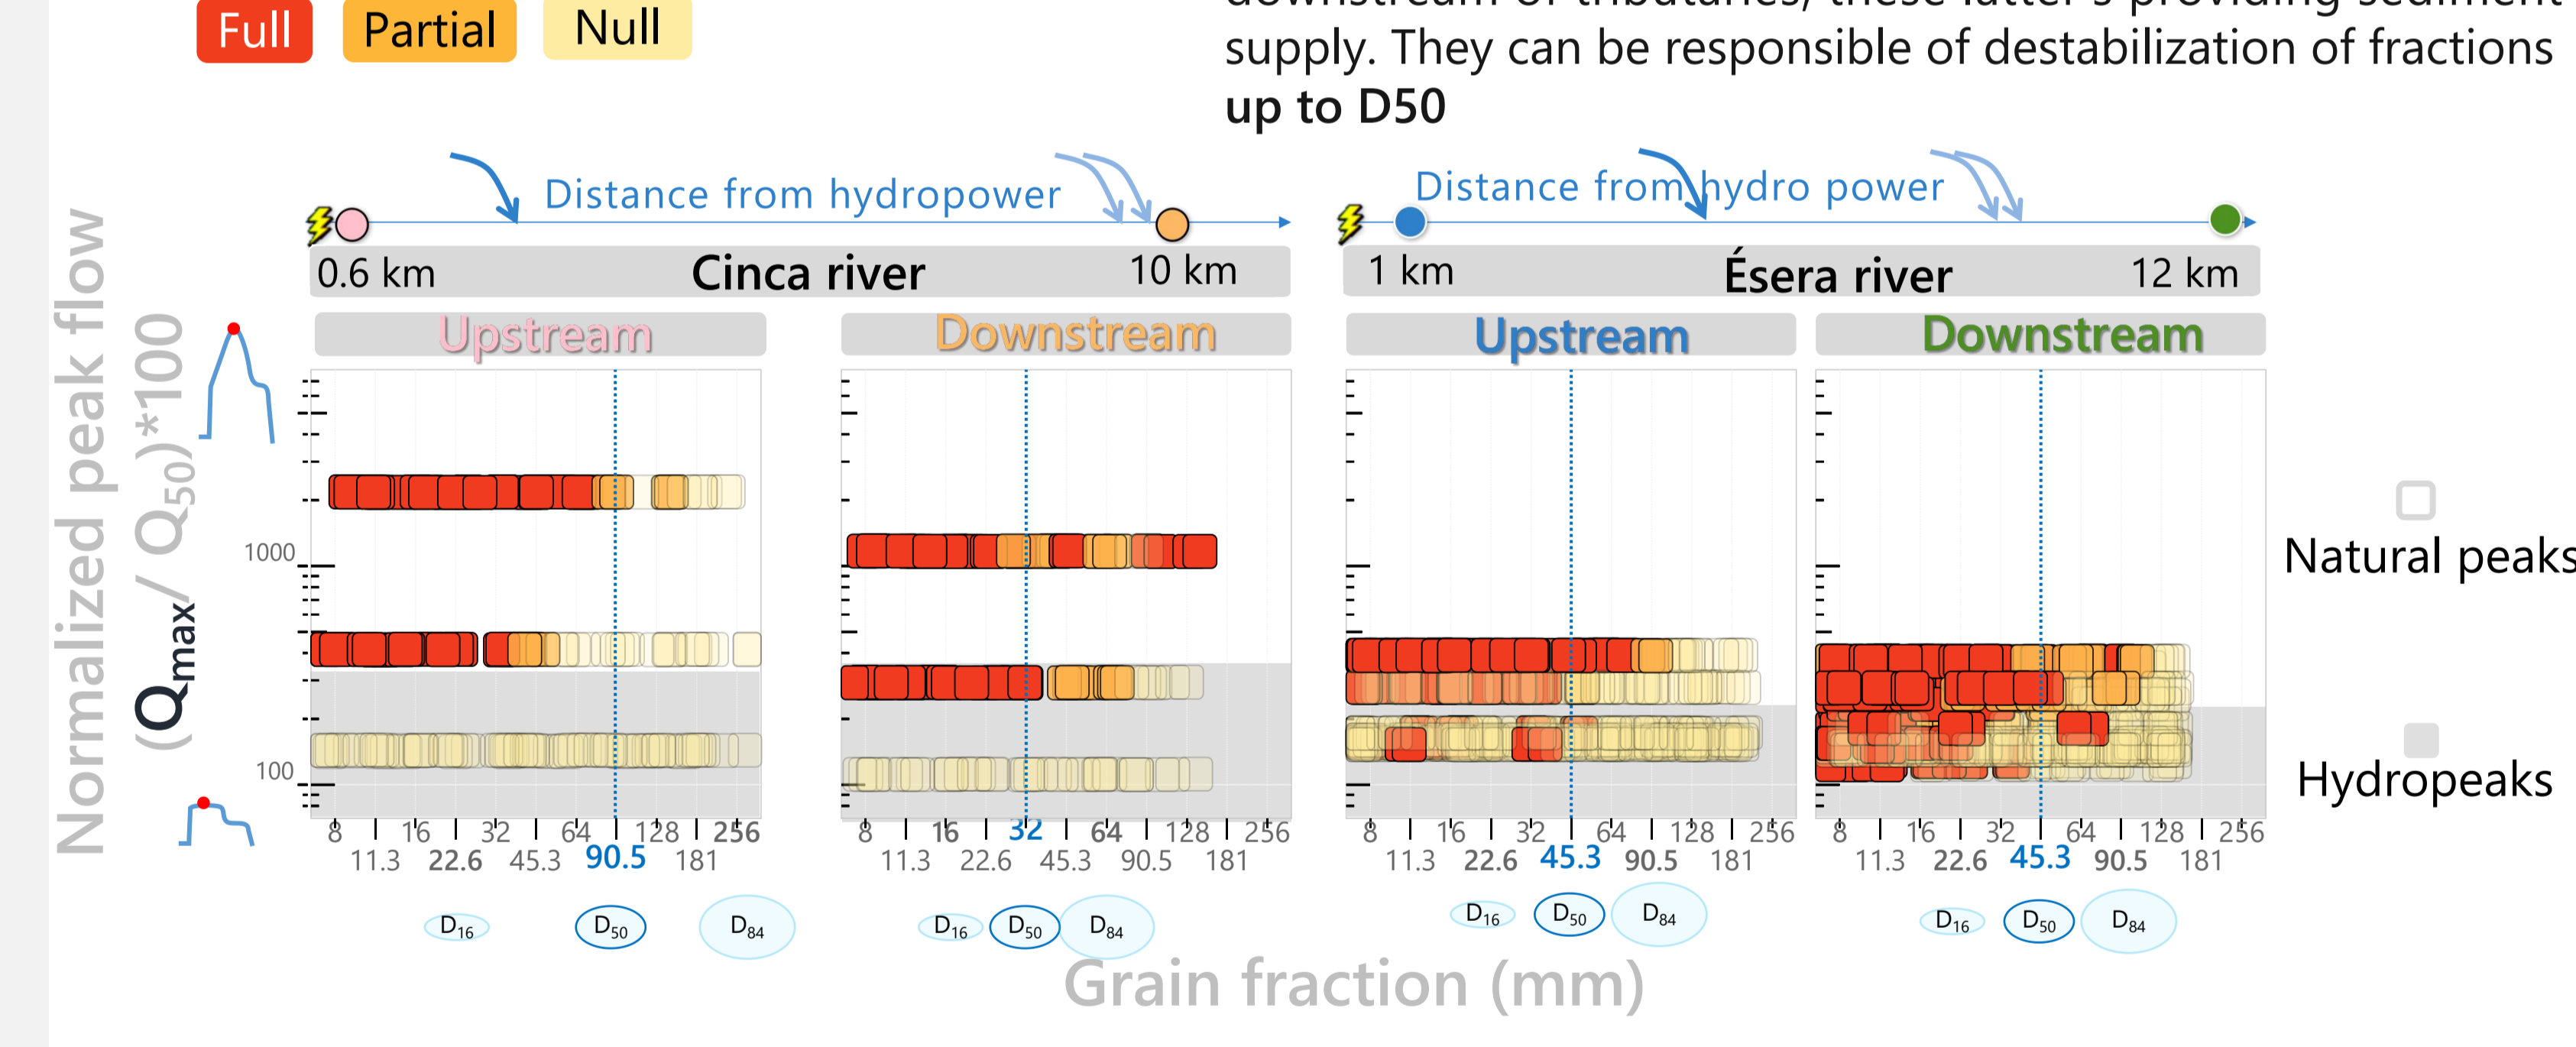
Full Partial Null

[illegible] supply. They can be responsible of destabilization of fractions **up to D50**

Distance from hydropower

0.6 km Cinca river 10 km

Distance from hydro power

1 km Ésera river 12 km

Upstream Downstream Upstream Downstream

Normalized peak flow $(Q_{max}/Q_{50})*100$

1000

100

8 16 32 64 128 256
11.3 22.6 45.3 90.5 181

8 16 32 64 128 256
11.3 22.6 45.3 90.5 181

8 16 32 64 128 256
11.3 22.6 45.3 90.5 181

8 16 32 64 128 256
11.3 22.6 45.3 90.5 181

$D_{16}$ $D_{50}$ $D_{84}$

$D_{16}$ $D_{50}$ $D_{84}$

$D_{16}$ $D_{50}$ $D_{84}$

$D_{16}$ $D_{50}$ $D_{84}$

Grain fraction (mm)

Natural peaks

Hydropeaks